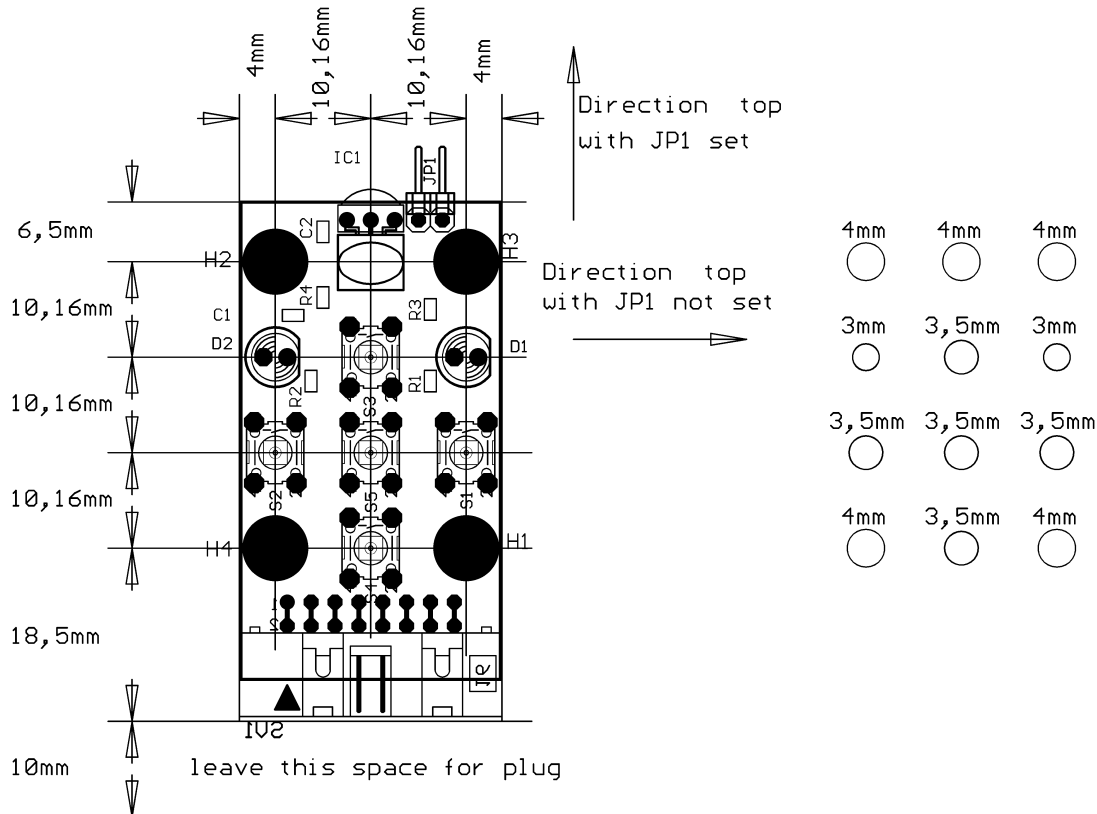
4mm
10,16mm
10,16mm
4mm
10,16mm
10,16mm

Direction top with JP1 set

IC1
JP1
C2
H2
H3
R4
C1
R3
D2
D1
R2
R1
S3
S2
S5
S1
H4
H1
S4
1
J2
IVS
JP

6,5mm
10,16mm
10,16mm
10,16mm
18,5mm
10mm

Direction top with JP1 not set

4mm 4mm 4mm
3mm 3,5mm 3mm
3,5mm 3,5mm 3,5mm
4mm 3,5mm 4mm

leave this space for plug